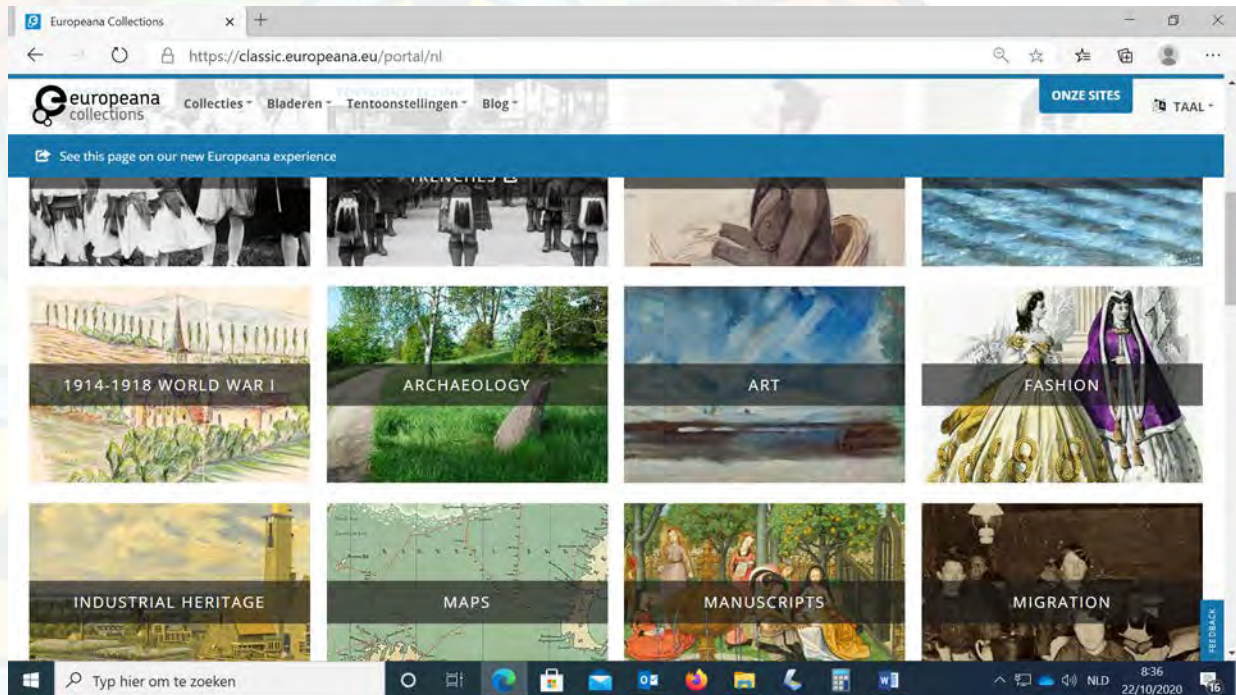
Europeana Collections

https://classic.europeana.eu/portal/nl

europeana collections

Collecties Bladeren Tentoonstellingen Blog

ONZE SITES

TAAL

See this page on our new Europeana experience

TRENCHES

1914-1918 WORLD WAR I

ARCHAEOLOGY

ART

FASHION

INDUSTRIAL HERITAGE

MAPS

MANUSCRIPTS

MIGRATION

FEEDBACK

Typ hier om te zoeken

NLD

8:36
22/10/2020

16